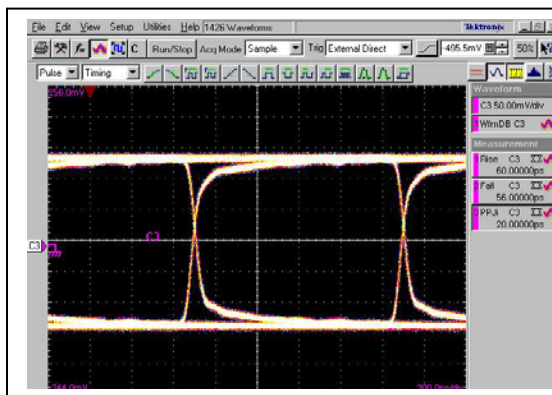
File Edit View Setup Utilities Help 1426 Waveforms
Tektronix
Run/Stop Acq Mode Sample Trig External Direct -495.5mV 50%
Pulse Timing
256.0mV
Waveform
C3 50.00mV/div
WfmDB C3
Measurement
Rise C3
60.00000ps
Fall C3
56.00000ps
PPJit C3
20.00000ps
C3
C3
-244.0mV
200.0ps/div